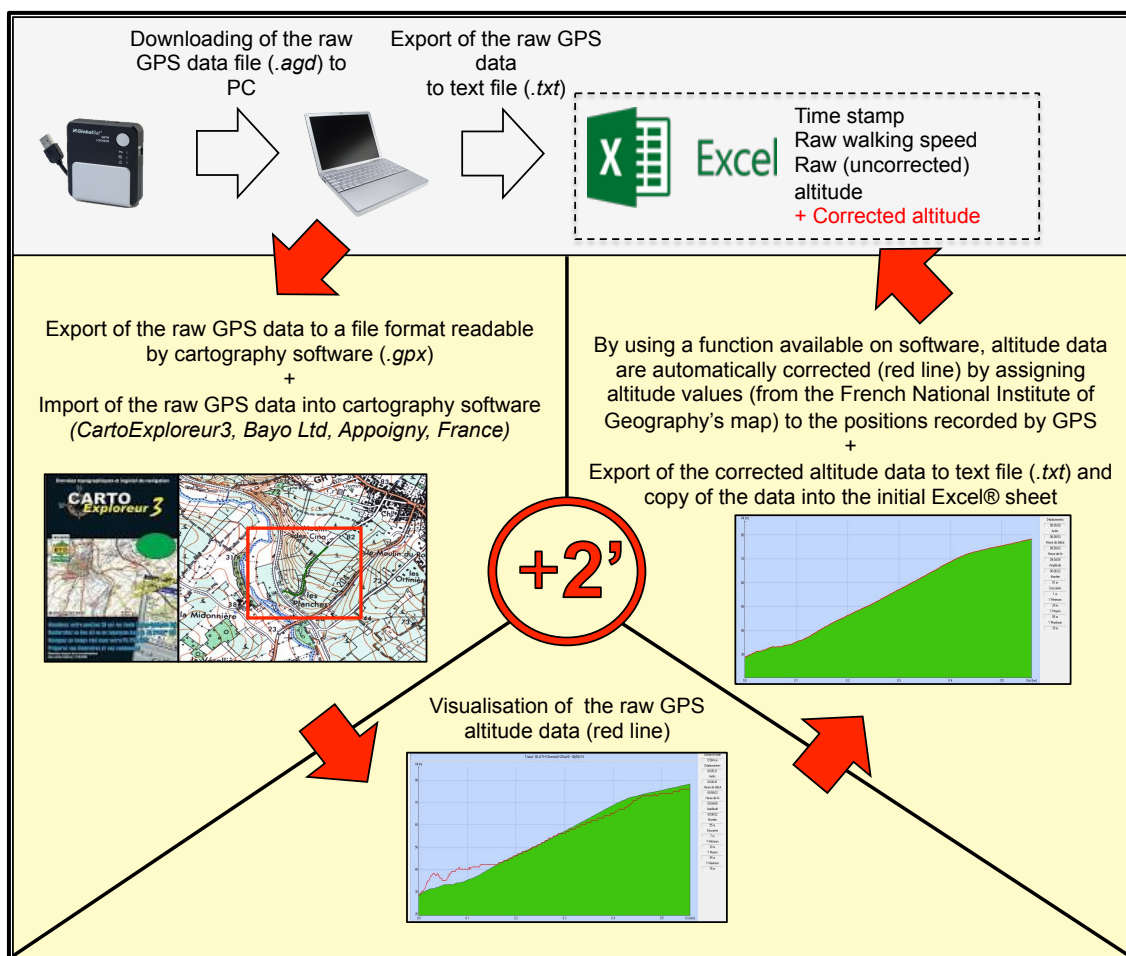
Downloading of the raw GPS data file (.agd) to PC

Export of the raw GPS data to text file (.txt)

Excel

Time stamp
Raw walking speed
Raw (uncorrected) altitude
+ Corrected altitude

Export of the raw GPS data to a file format readable by cartography software (.gpx)
+
Import of the raw GPS data into cartography software (CartoExploreur3, Bayo Ltd, Appoigny, France)

CARTO Exploreur 3

By using a function available on software, altitude data are automatically corrected (red line) by assigning altitude values (from the French National Institute of Geography's map) to the positions recorded by GPS
+
Export of the corrected altitude data to text file (.txt) and copy of the data into the initial Excel® sheet

+2'

Visualisation of the raw GPS altitude data (red line)